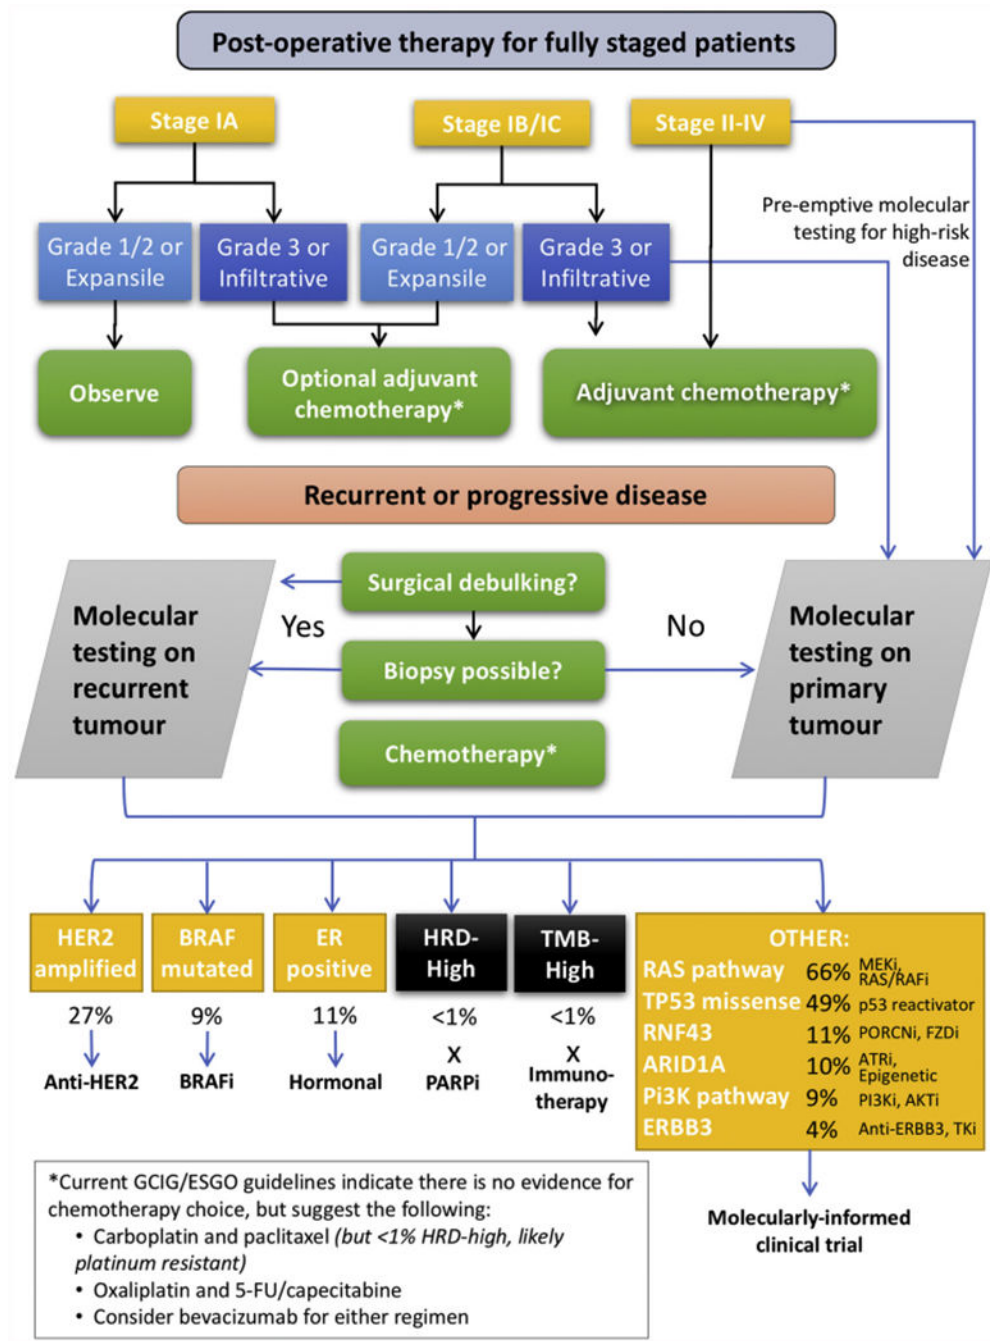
Post-operative therapy for fully staged patients

Stage IA

Stage IB/IC

Stage II-IV

Pre-emptive molecular testing for high-risk disease

Grade 1/2 or Expansile

Grade 3 or Infiltrative

Grade 1/2 or Expansile

Grade 3 or Infiltrative

Observe

Optional adjuvant chemotherapy*

Adjuvant chemotherapy*

Recurrent or progressive disease

Molecular testing on recurrent tumour

Yes

Surgical debulking?

Biopsy possible?

Chemotherapy*

No

Molecular testing on primary tumour

HER2 amplified

27%

Anti-HER2

BRAF mutated

9%

BRAFi

ER positive

11%

Hormonal

HRD-High

<1%

X

PARPi

TMB-High

<1%

X

Immuno-therapy

OTHER:

| | | |
|---|---|---|
| RAS pathway | 66% | MEKi, RAS/RAFi |
| TP53 missense | 49% | p53 reactivator |
| RNF43 | 11% | PORCNi, FZDi |
| ARID1A | 10% | ATRi, Epigenetic |
| Pi3K pathway | 9% | PI3Ki, AKTi |
| ERBB3 | 4% | Anti-ERBB3, TKi |

Molecularly-informed clinical trial

*Current GCIG/ESGO guidelines indicate there is no evidence for chemotherapy choice, but suggest the following:
• Carboplatin and paclitaxel (but <1% HRD-high, likely platinum resistant)
• Oxaliplatin and 5-FU/capecitabine
• Consider bevacizumab for either regimen